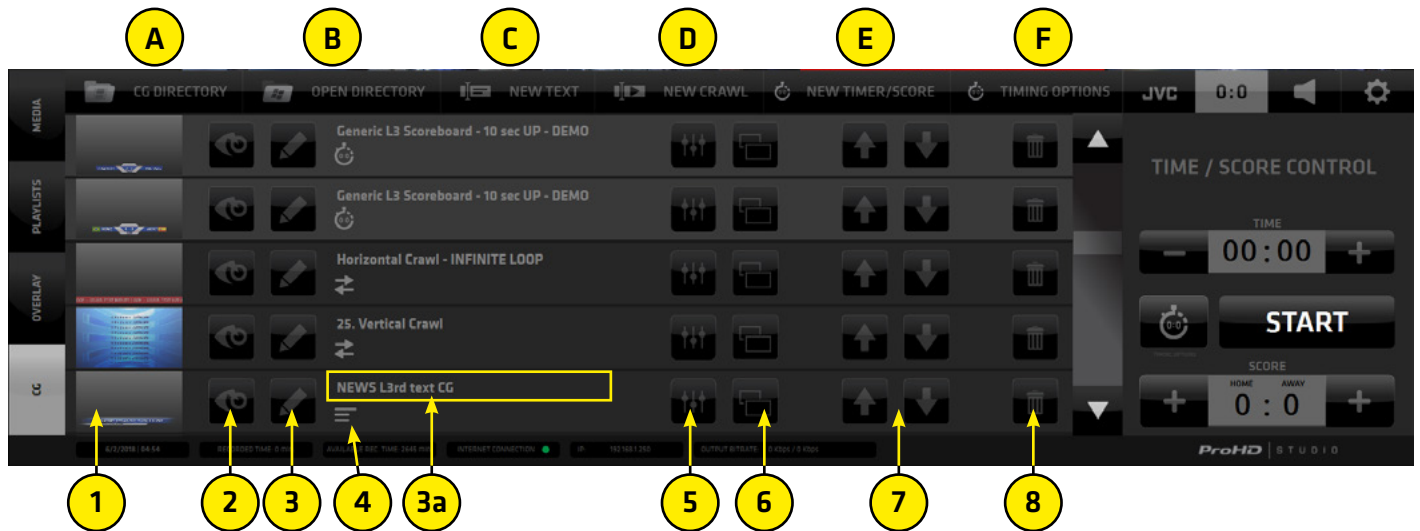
A B C D E F

CG DIRECTORY OPEN DIRECTORY NEW TEXT NEW CRAWL NEW TIMER/SCORE TIMING OPTIONS JVC 0:0

MEDIA
PLAYLISTS
OVERLAY
CG

Generic L3 Scoreboard - 10 sec UP - DEMO
Generic L3 Scoreboard - 10 sec UP - DEMO
Horizontal Crawl - INFINITE LOOP
25. Vertical Crawl
NEWS L3rd text CG

TIME / SCORE CONTROL
TIME
00 : 00
START
SCORE
HOME AWAY
0 : 0

6/2/2018 | 04:54 RECORDED TIME 0 min AVAILABLE REC. TIME 2646 min INTERNET CONNECTION IP: 192.168.1.250 OUTPUT BITRATE 0 Kbps / 0 Kbps

ProHD STUDIO

1 2 3 4 3a 5 6 7 8